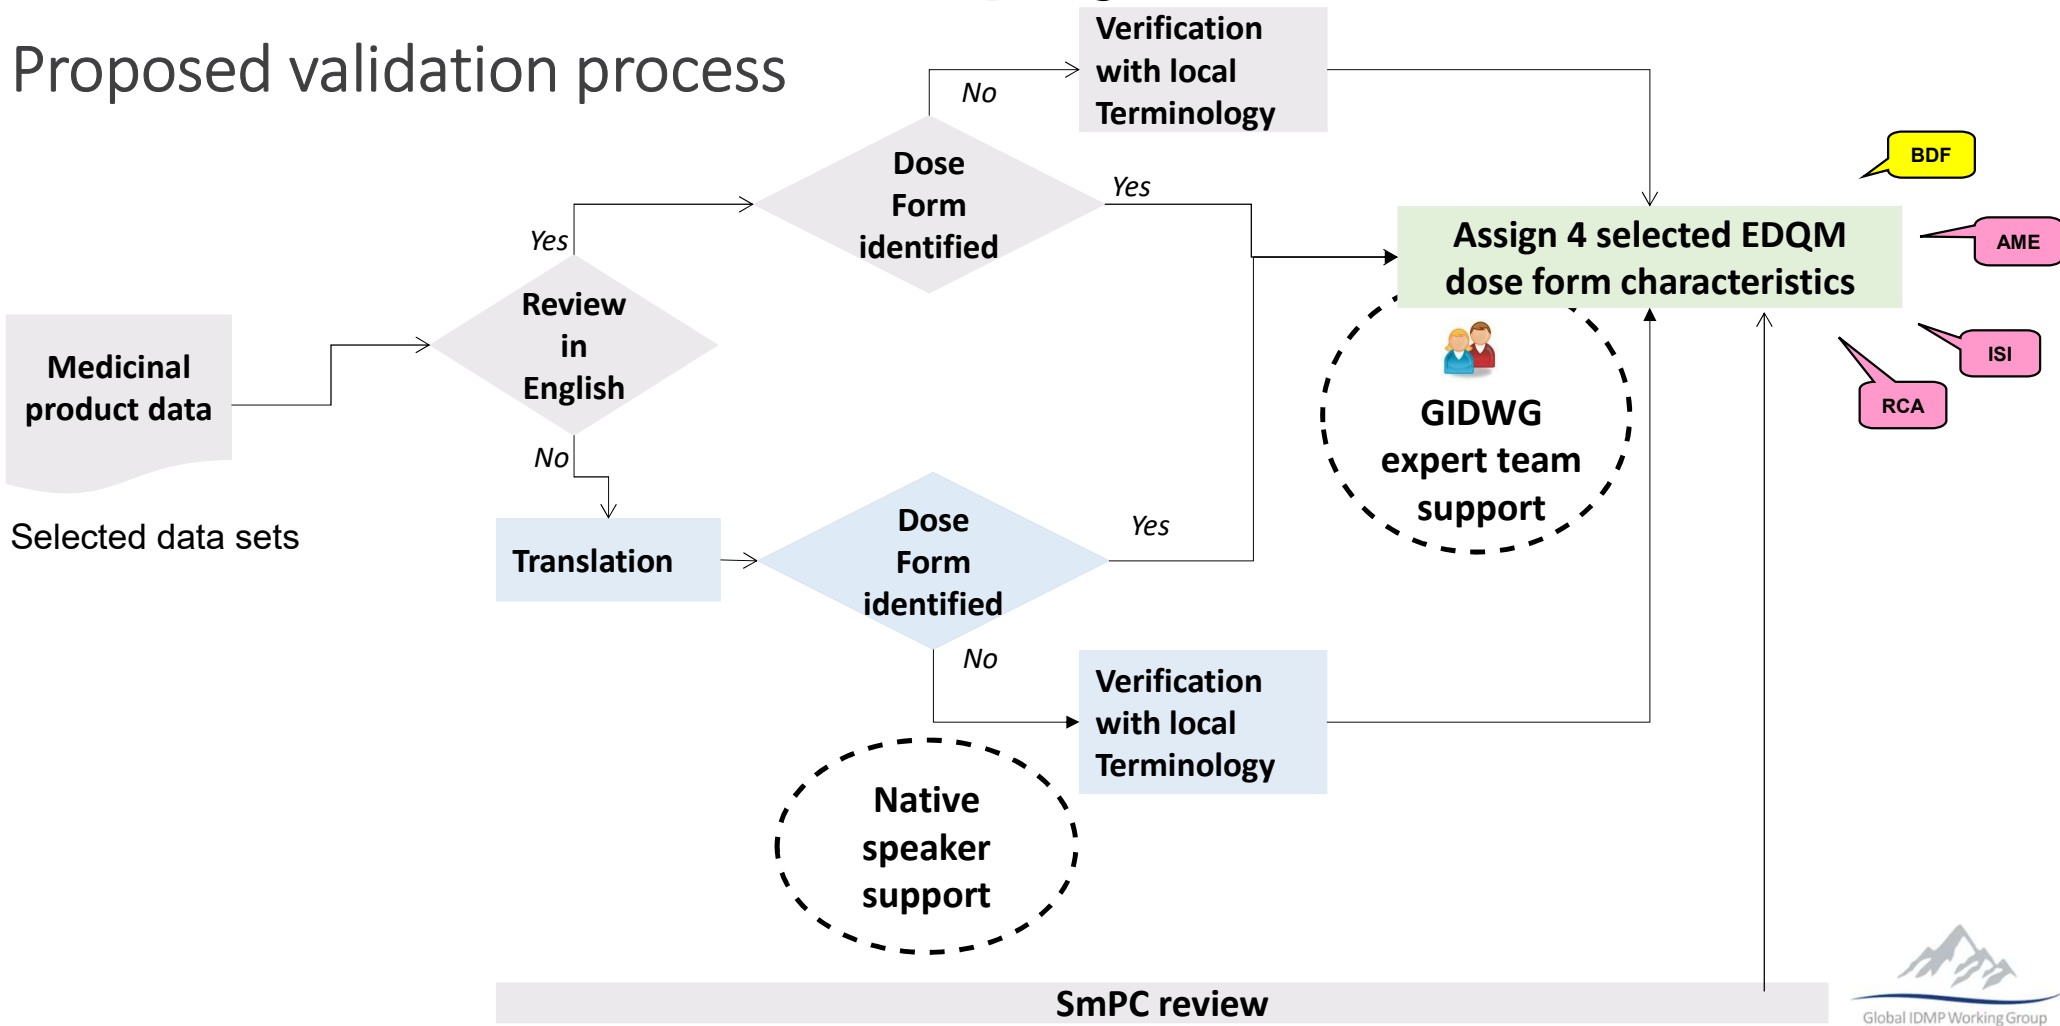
Proposed validation process

Medicinal product data

Selected data sets

Review in English

Yes

No

Dose Form identified

No

Yes

Verification with local Terminology

Translation

Dose Form identified

Yes

No

Verification with local Terminology

Native speaker support

Assign 4 selected EDQM dose form characteristics

BDF

AME

ISI

RCA

GIDWG expert team support

SmPC review

Global IDMP Working Group